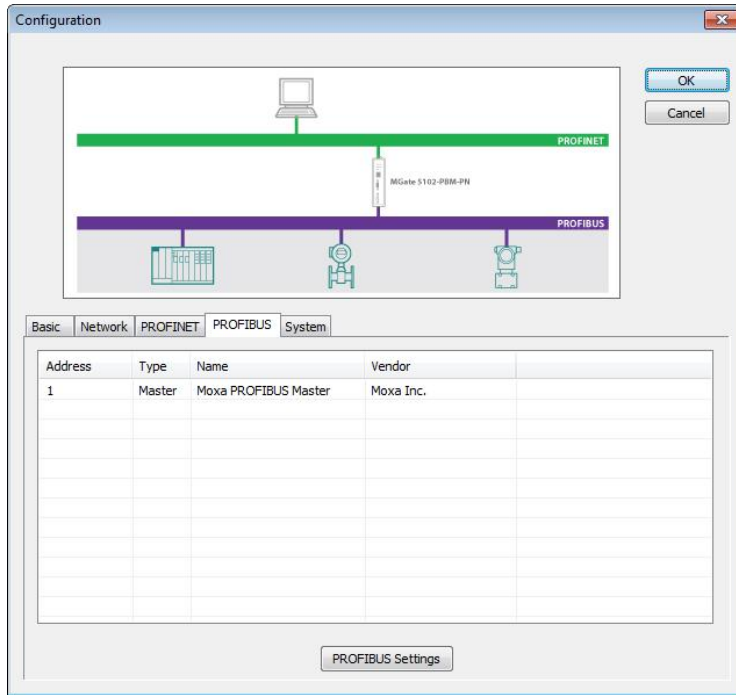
Configuration

PROFINET

MGate 5102-PBM-PN

PROFIBUS

OK

Cancel

Basic | Network | PROFINET | PROFIBUS | System

| Address | Type | Name | Vendor |
|---|---|---|---|
| 1 | Master | Moxa PROFIBUS Master | Moxa Inc. |

PROFIBUS Settings